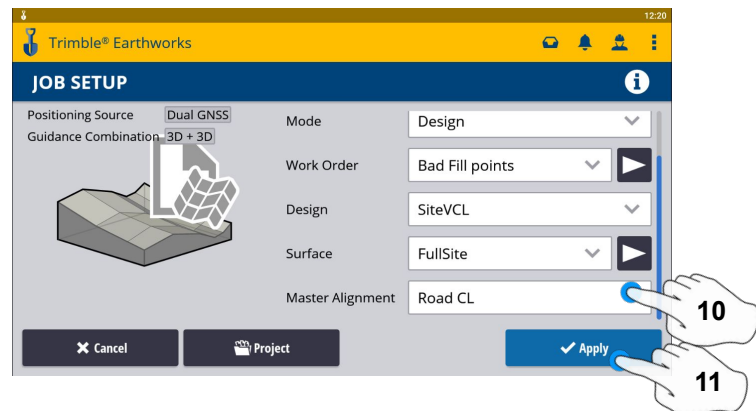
12:20

Trimble® Earthworks

JOB SETUP

Positioning Source Dual GNSS
Guidance Combination 3D + 3D

Mode Design
Work Order Bad Fill points
Design SiteVCL
Surface FullSite
Master Alignment Road CL

Cancel
Project
Apply

10
11